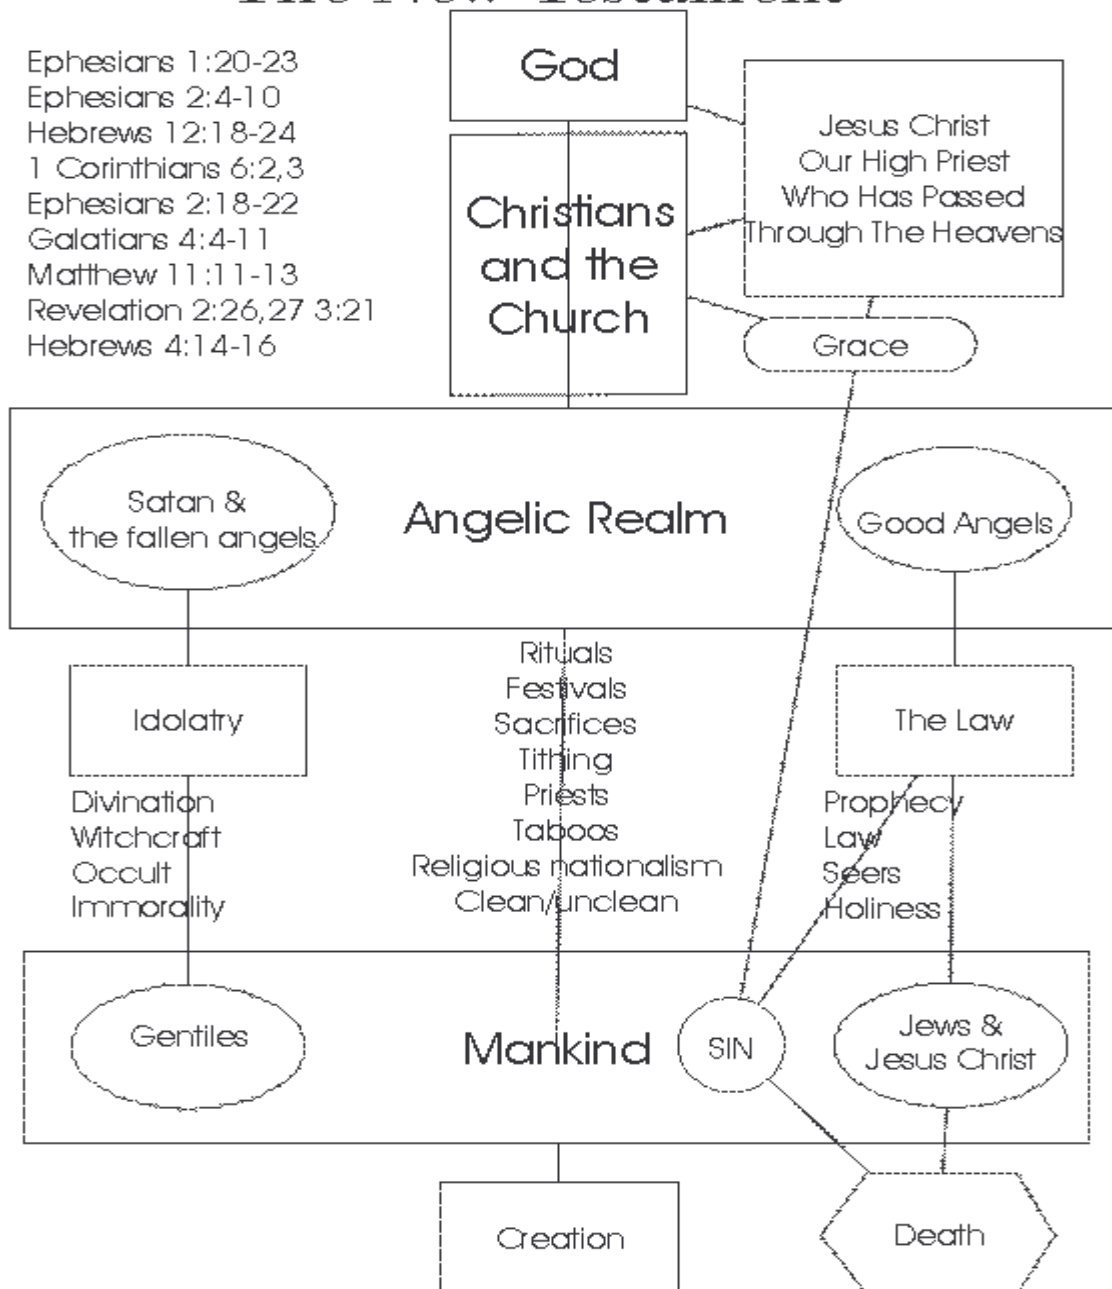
Ephesians 1:20-23
Ephesians 2:4-10
Hebrews 12:18-24
1 Corinthians 6:2,3
Ephesians 2:18-22
Galatians 4:4-11
Matthew 11:11-13
Revelation 2:26,27 3:21
Hebrews 4:14-16

God

Christians and the Church

Jesus Christ
Our High Priest
Who Has Passed
Through The Heavens

Grace

Satan & the fallen angels

Angelic Realm

Good Angels

Idolatry

Rituals
Festivals
Sacrifices
Tithing
Priests
Taboos
Religious nationalism
Clean/unclean

The Law

Divination
Witchcraft
Occult
Immorality

Prophecy
Law
Seers
Holiness

Gentiles

Mankind

SIN

Jews & Jesus Christ

Creation

Death